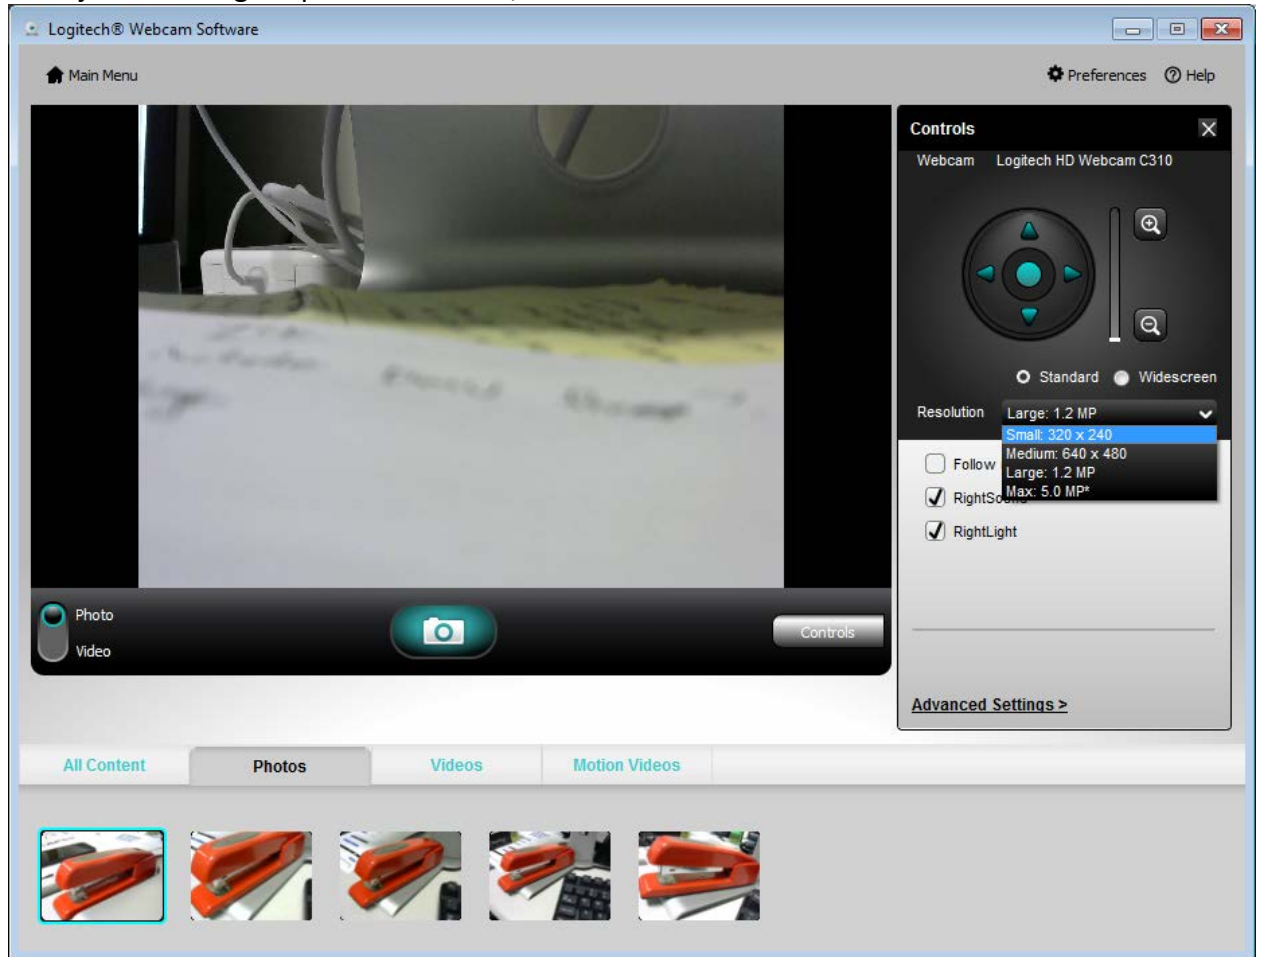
Logitech® Webcam Software

Main Menu

Preferences Help

Controls

Webcam Logitech HD Webcam C310

Standard Widescreen

Resolution Large: 1.2 MP

Small: 320 x 240
Medium: 640 x 480
Large: 1.2 MP
Max: 5.0 MP*

Follow

RightSo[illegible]

RightLight

Advanced Settings >

Photo

Video

Controls

All Content

Photos

Videos

Motion Videos